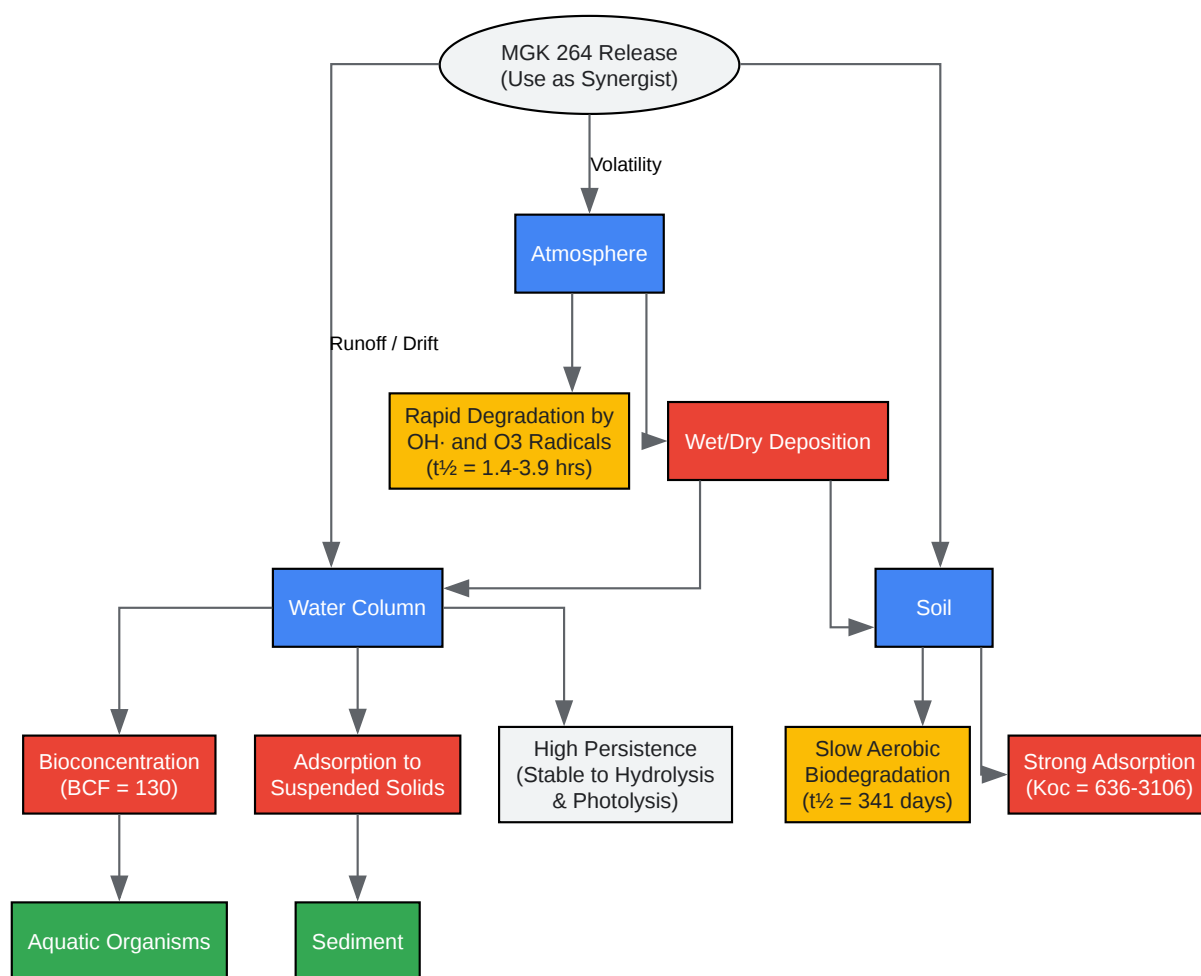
MGK 264 Release
(Use as Synergist)

Volatility

Atmosphere

Runoff / Drift

Rapid Degradation by OH· and O3 Radicals (t½ = 1.4-3.9 hrs)

Wet/Dry Deposition

Water Column

Soil

Bioconcentration (BCF = 130)

Adsorption to Suspended Solids

High Persistence (Stable to Hydrolysis & Photolysis)

Slow Aerobic Biodegradation (t½ = 341 days)

Strong Adsorption (Koc = 636-3106)

Aquatic Organisms

Sediment